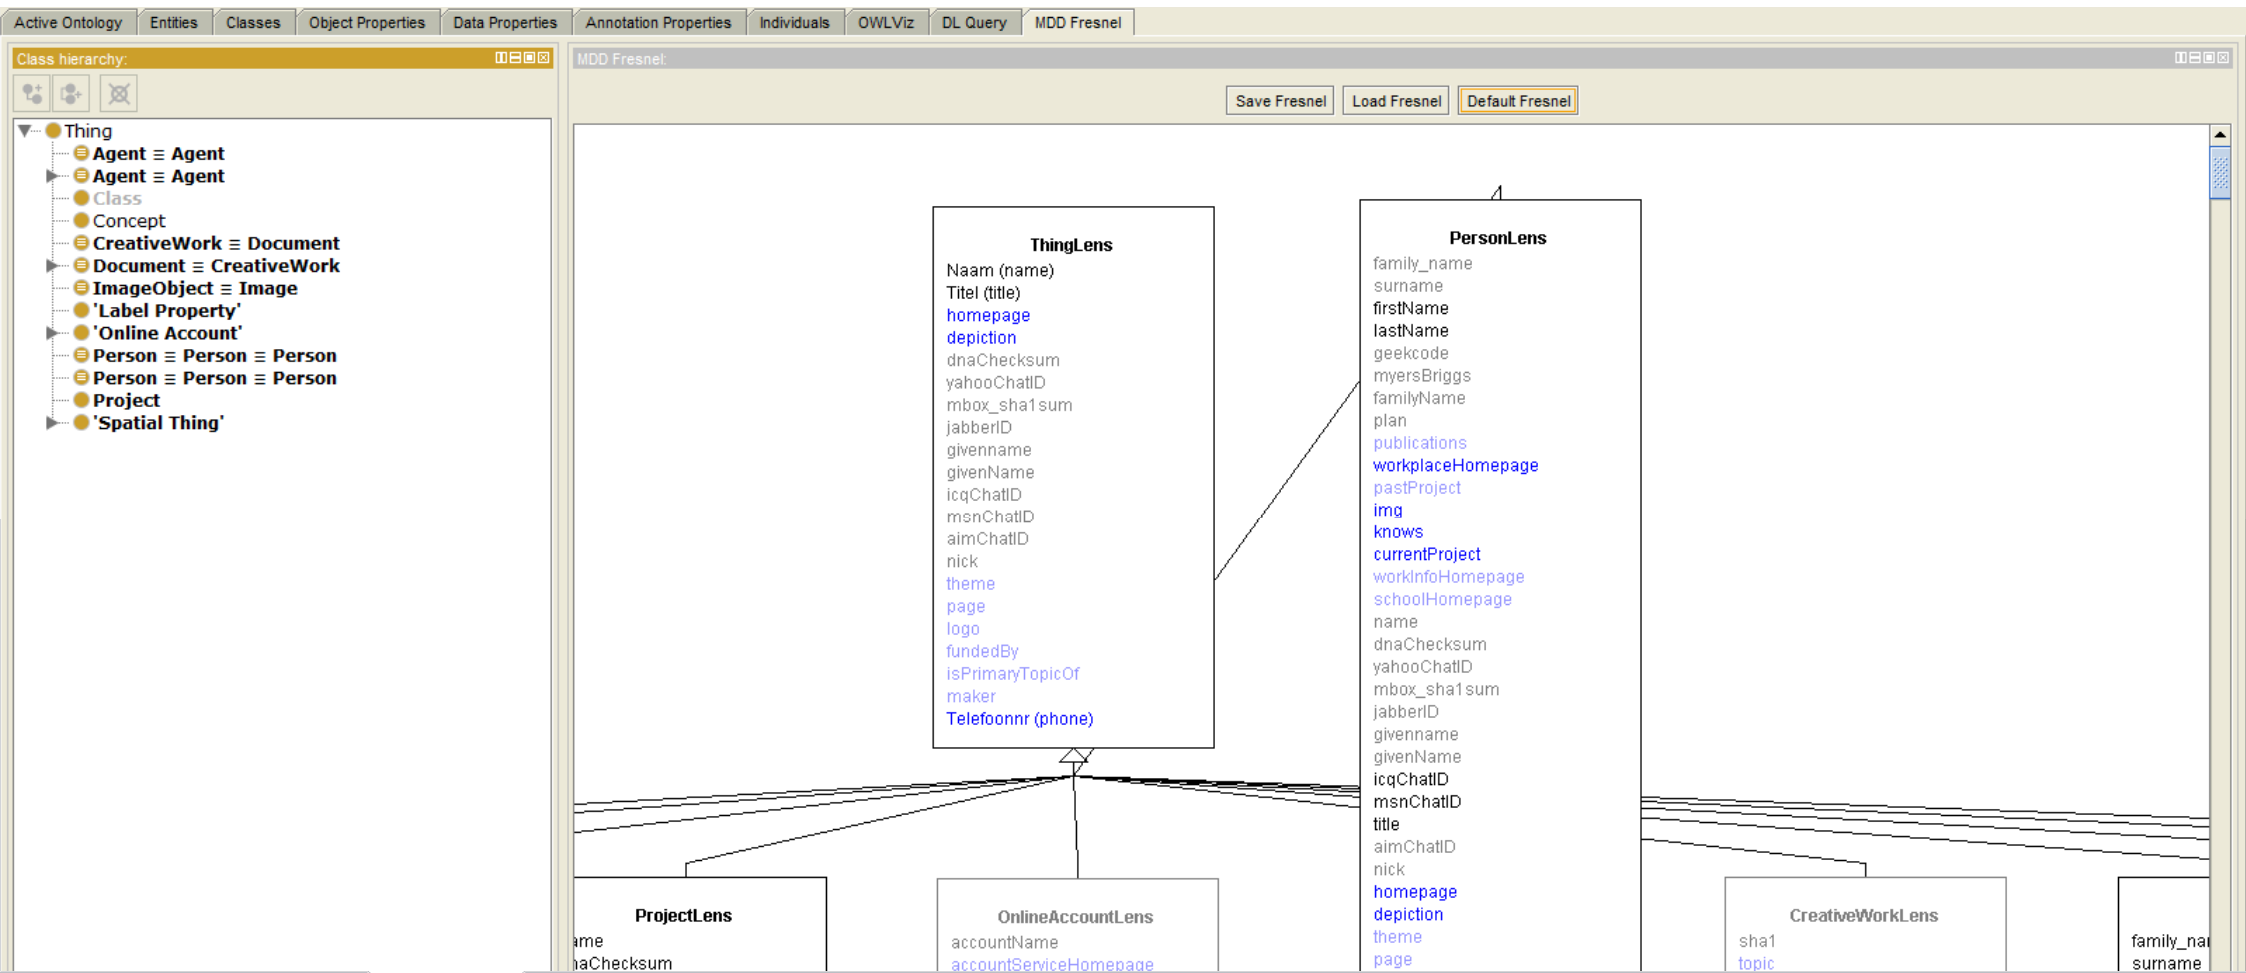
Active Ontology | Entities | Classes | Object Properties | Data Properties | Annotation Properties | Individuals | OWLViz | DL Query | MDD Fresnel

Class hierarchy:

Thing
Agent ≡ Agent
Agent ≡ Agent
Class
Concept
CreativeWork ≡ Document
Document ≡ CreativeWork
ImageObject ≡ Image
'Label Property'
'Online Account'
Person ≡ Person ≡ Person
Person ≡ Person ≡ Person
Project
'Spatial Thing'

MDD Fresnel:

Save Fresnel | Load Fresnel | Default Fresnel

ThingLens
Naam (name)
Titel (title)
homepage
depiction
dnaChecksum
yahooChatID
mbox_sha1sum
jabberID
givenname
givenName
icqChatID
msnChatID
aimChatID
nick
theme
page
logo
fundedBy
isPrimaryTopicOf
maker
Telefoonnr (phone)

PersonLens
family_name
surname
firstName
lastName
geekcode
myersBriggs
familyName
plan
publications
workplaceHomepage
pastProject
img
knows
currentProject
workInfoHomepage
schoolHomepage
name
dnaChecksum
yahooChatID
mbox_sha1sum
jabberID
givenname
givenName
icqChatID
msnChatID
title
aimChatID
nick
homepage
depiction
theme
page

ProjectLens
ame
aChecksum

OnlineAccountLens
accountName
accountServiceHomepage

CreativeWorkLens
sha1
topic

family_nai
surname